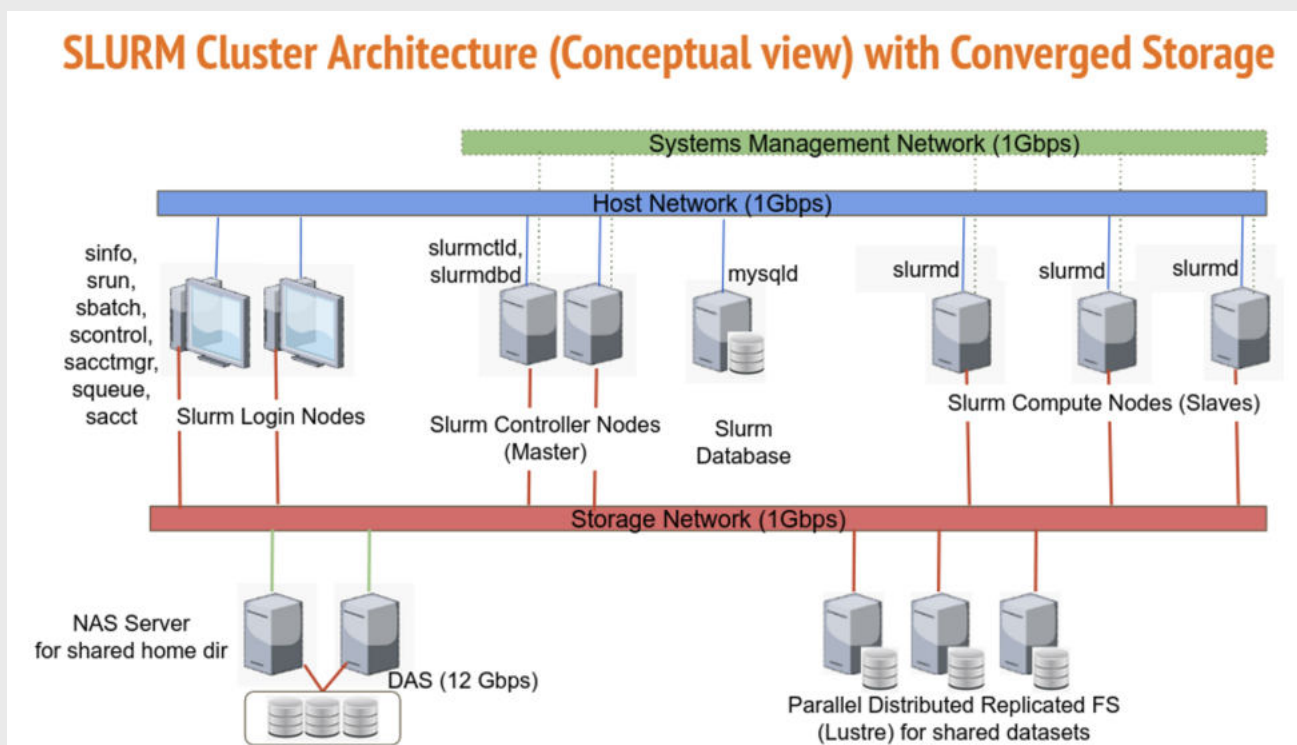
SLURM Cluster Architecture (Conceptual view) with Converged Storage

Systems Management Network (1Gbps)

Host Network (1Gbps)

sinfo,
srun,
sbatch,
scontrol,
sacctmgr,
squeue,
sacct

Slurm Login Nodes

slurmctld,
slurmdbd

Slurm Controller Nodes (Master)

mysqld

Slurm Database

slurmd

slurmd

slurmd

Slurm Compute Nodes (Slaves)

Storage Network (1Gbps)

NAS Server for shared home dir

DAS (12 Gbps)

Parallel Distributed Replicated FS (Lustre) for shared datasets